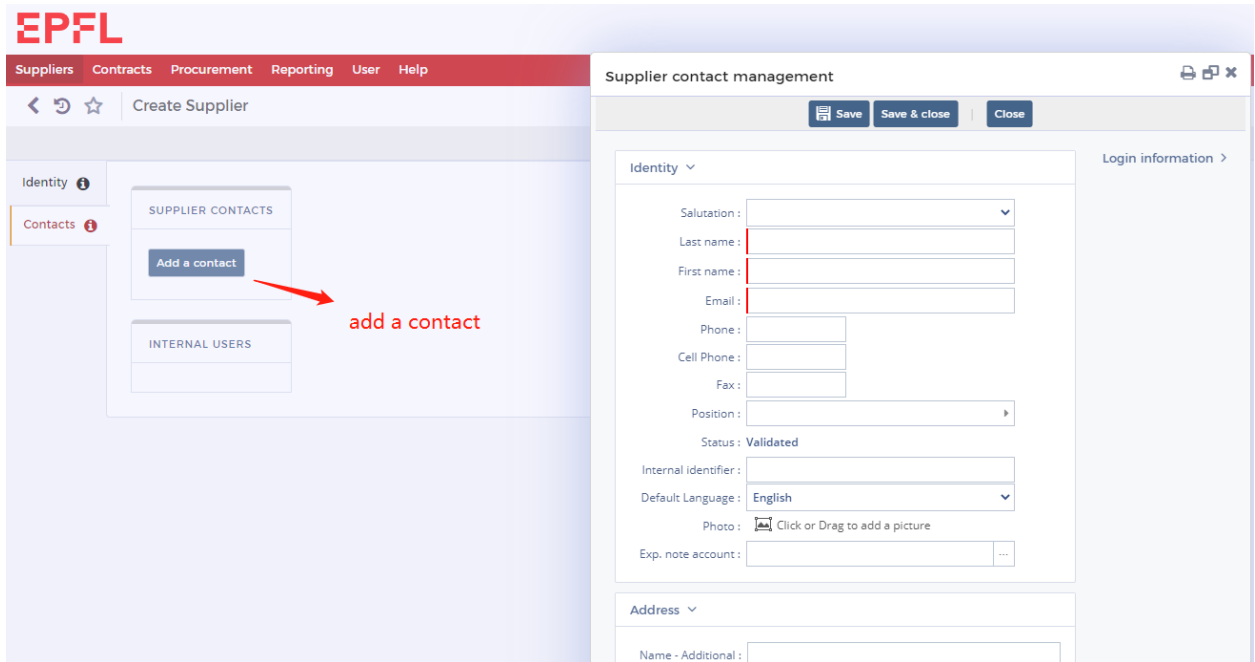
EPFL

Suppliers Contracts Procurement Reporting User Help

Create Supplier

Identity

Contacts

SUPPLIER CONTACTS

Add a contact

add a contact

INTERNAL USERS

Supplier contact management

Save Save & close Close

Identity

Login information

Salutation :
Last name :
First name :
Email :
Phone :
Cell Phone :
Fax :
Position :
Status : Validated
Internal identifier :
Default Language : English
Photo : Click or Drag to add a picture
Exp. note account :

Address

Name - Additional :